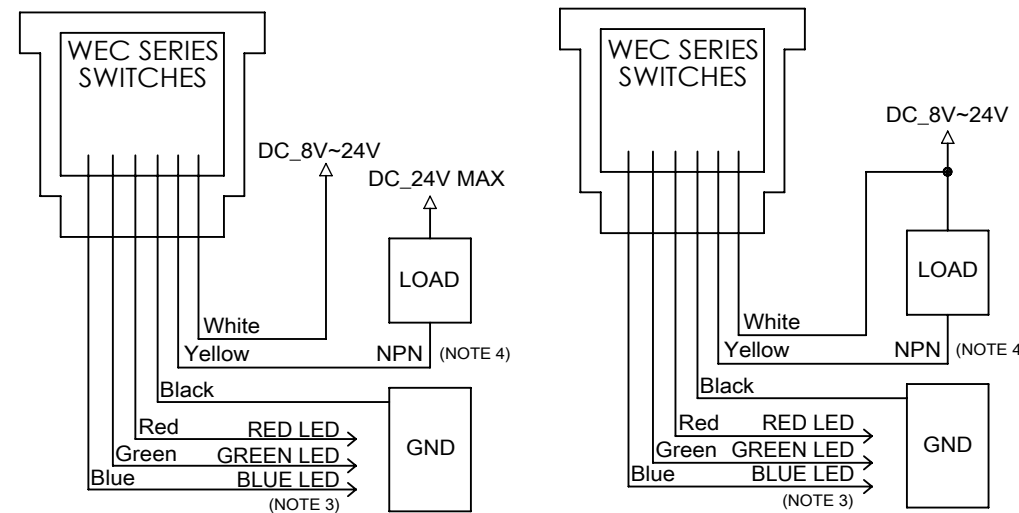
WEC SERIES SWITCHES

DC_8V~24V

DC_24V MAX

LOAD

White

Yellow

NPN (NOTE 4)

Black

Red RED LED

Green GREEN LED

Blue BLUE LED

GND

(NOTE 3)

WEC SERIES SWITCHES

DC_8V~24V

LOAD

White

Yellow

NPN (NOTE 4

Black

Red RED LED

Green GREEN LED

Blue BLUE LED

GND

(NOTE 3)